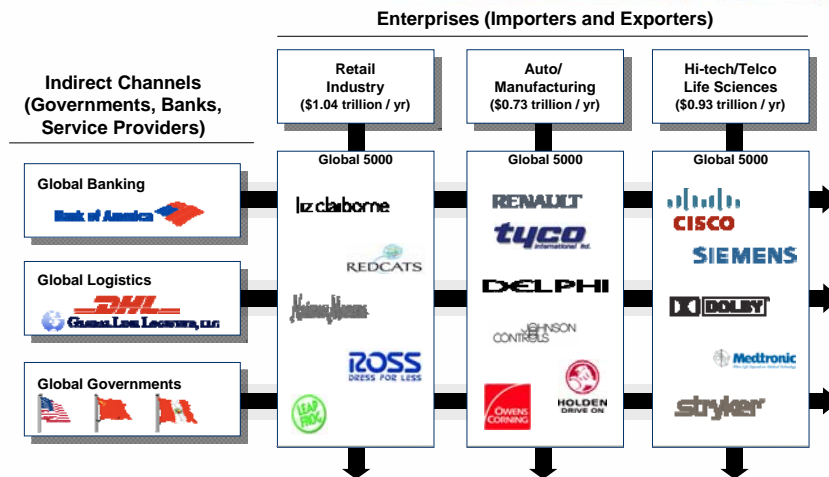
Enterprises (Importers and Exporters)

Indirect Channels (Governments, Banks, Service Providers)

Retail Industry ($1.04 trillion / yr)

Auto/ Manufacturing ($0.73 trillion / yr)

Hi-tech/Telco Life Sciences ($0.93 trillion / yr)

Global Banking

Bank of America

Global Logistics

DHL

Global Link Logistics, LLC

Global Governments

Global 5000

liz claiborne

REDCATS

Neiman Marcus

ROSS DRESS FOR LESS

LEAP FROG

Global 5000

RENAULT

tyco International Ltd.

DELPHI

JOHNSON CONTROLS

OWENS CORNING

HOLDEN DRIVE ON

Global 5000

CISCO

SIEMENS

DOLBY

Medtronic

stryker